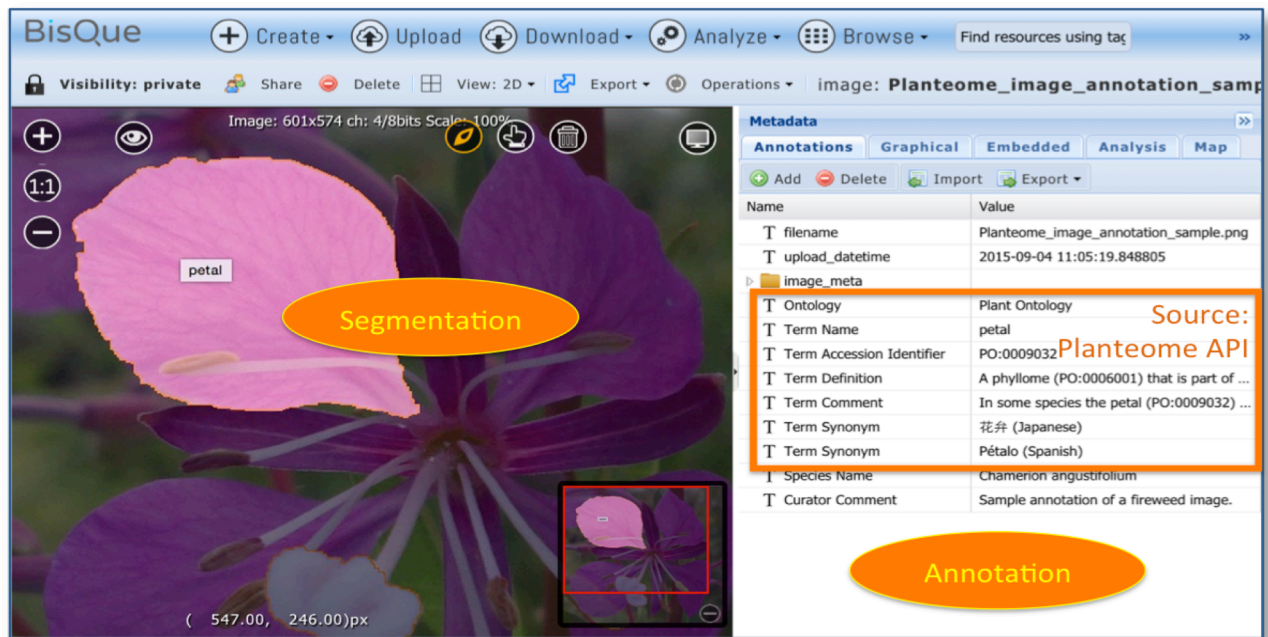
BisQue Create Upload Download Analyze Browse Find resources using tag

Visibility: private Share Delete View: 2D Export Operations image: Planteome_image_annotation_samp

Image: 601x574 ch: 4/8bits Scale: 100%

1:1

petal

Segmentation

( 547.00, 246.00)px

Metadata

Annotations Graphical Embedded Analysis Map

Add Delete Import Export

| Name | Value |
|---|---|
| filename | Planteome_image_annotation_sample.png |
| upload_datetime | 2015-09-04 11:05:19.848805 |
| image_meta | |
| Ontology | Plant Ontology |
| Term Name | petal |
| Term Accession Identifier | PO:0009032 |
| Term Definition | A phyllome (PO:0006001) that is part of ... |
| Term Comment | In some species the petal (PO:0009032) ... |
| Term Synonym | 花弁 (Japanese) |
| Term Synonym | Pétalo (Spanish) |
| Species Name | Chamerion angustifolium |
| Curator Comment | Sample annotation of a fireweed image. |

Source: Planteome API

Annotation